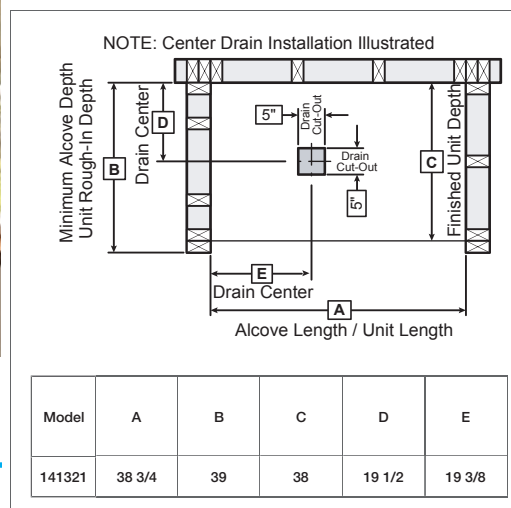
NOTE: Center Drain Installation Illustrated

Minimum Alcove Depth
Unit Rough-In Depth

B

Drain Center

D

5"

Drain Cut-Out

Drain Cut-Out

5"

C

Finished Unit Depth

E

Drain Center

A

Alcove Length / Unit Length

| Model | A | B | C | D | E |
|---|---|---|---|---|---|
| 141321 | 38 3/4 | 39 | 38 | 19 1/2 | 19 3/8 |